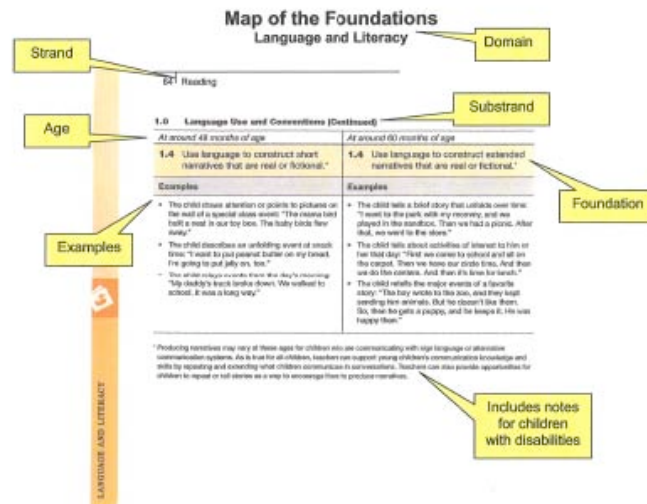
Map of the Foundations
Language and Literacy

Strand

Domain

64 Reading

Substrand

Age

1.0 Language Use and Conventions (Continued)

| At around 48 months of age | At around 60 months of age |
|---|---|
| 1.4 Use language to construct short narratives that are real or fictional.* | 1.4 Use language to construct extended narratives that are real or fictional.* |
| Examples | Examples |
| • The child draws attention or points to pictures on the wall of a special class event: "The mama bird built a nest in our toy box. The baby birds flew away." | • The child tells a brief story that unfolds over time: "I went to the park with my mommy, and we played in the sandbox. Then we had a picnic. After that, we went to the store." |
| • The child describes an unfolding event at snack time: "I want to put peanut butter on my bread. I'm going to put jelly on, too." | • The child tells about activities of interest to him or her that day: "First we came to school and sit on the carpet. Then we have our circle time. And then we do the centers. And then it's time for lunch." |
| • The child relays events from the day's morning: "My daddy's truck broke down. We walked to school. It was a long way." | • The child retells the major events of a favorite story: "The boy wrote to the zoo, and they kept sending him animals. But he doesn't like them. So, then he gets a puppy, and he keeps it. He was happy then." |

Foundation

Examples

* Producing narratives may vary at these ages for children who are communicating with sign language or alternative communication systems. As is true for all children, teachers can support young children's communication knowledge and skills by repeating and extending what children communicate in conversations. Teachers can also provide opportunities for children to repeat or tell stories as a way to encourage them to produce narratives.

Includes notes for children with disabilities

LANGUAGE AND LITERACY